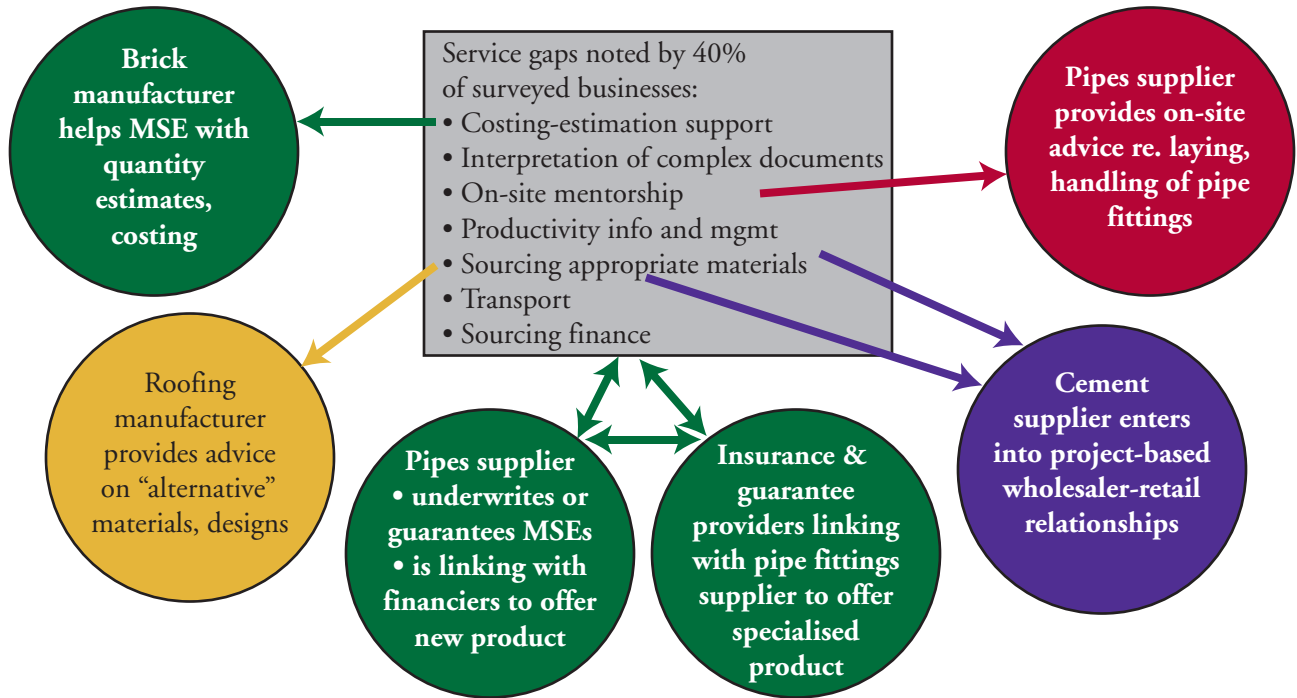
Brick manufacturer helps MSE with quantity estimates, costing

Service gaps noted by 40% of surveyed businesses:
• Costing-estimation support
• Interpretation of complex documents
• On-site mentorship
• Productivity info and mgmt
• Sourcing appropriate materials
• Transport
• Sourcing finance

Pipes supplier provides on-site advice re. laying, handling of pipe fittings

Roofing manufacturer provides advice on "alternative" materials, designs

Pipes supplier
• underwrites or guarantees MSEs
• is linking with financiers to offer new product

Insurance & guarantee providers linking with pipe fittings supplier to offer specialised product

Cement supplier enters into project-based wholesaler-retail relationships